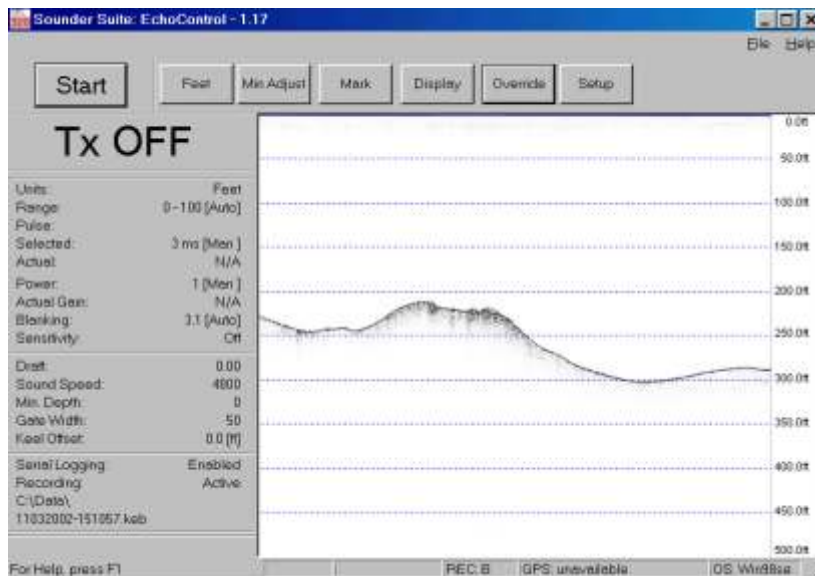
Sounder Suite: EchoControl - 1.17

File Help

Start

Feet

Min Adjust

Mark

Display

Override

Setup

Tx OFF

| | |
|---|---|
| Units: | Feet |
| Range: | 0 - 100 [Auto] |
| Pulse: | |
| Selected: | 3 ms [Man.] |
| Actual: | N/A |
| Power: | 1 [Man.] |
| Actual Gain: | N/A |
| Blanking: | 3.1 [Auto] |
| Sensitivity: | Off |
| Draft: | 0.00 |
| Sound Speed: | 4800 |
| Min. Depth: | 0 |
| Gate Width: | 50 |
| Keel Offset: | 0.0 [ft] |
| Serial Logging: | Enabled |
| Recording: | Active |

C:\Data\
11032002-151057.keb

0.0ft
50.0ft
100.0ft
150.0ft
200.0ft
250.0ft
300.0ft
350.0ft
400.0ft
450.0ft
500.0ft

For Help, press F1

REC B

GPS: unavailable

OS: Win98se